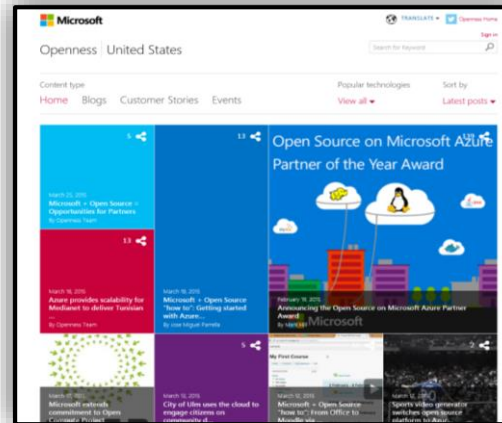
Microsoft

TRANSLATE ▾ Openness Home

Sign in

Openness | United States

Search for keyword

Content type

Home Blogs Customer Stories Events

Popular technologies

View all ▾

Sort by

Latest posts ▾

5

March 23, 2015

Microsoft + Open Source = Opportunities for Partners

By Openness Team

13

March 18, 2015

Azure provides scalability for Mediamet to deliver Tunisian

By Openness Team

13

March 18, 2015

Microsoft + Open Source "how to": Getting started with Azure...

By Jose Miguel Parrella

Open Source on Microsoft Azure Partner of the Year Award

February 19, 2015

Announcing the Open Source on Microsoft Azure Partner Award

By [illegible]

Microsoft

Microsoft extends commitment to Open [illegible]

5

March 12, 2015

City of Ulm uses the cloud to engage citizens on community d...

My First Course

March 12, 2015

Microsoft + Open Source "how to": From Office to Moodle via

Sports video generator switches open source platform to Azur...